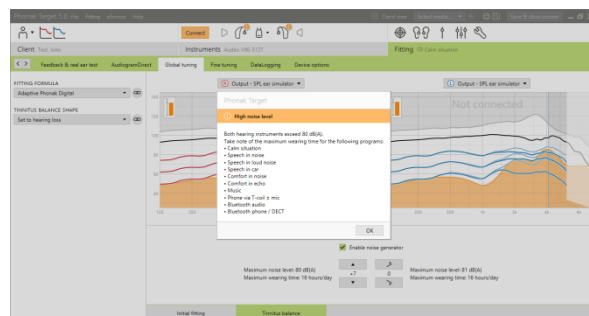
Phonak Target 5.0 File Fitting eSession Help

Connect

Client Test, John

Instruments Audéo V90-312T

Fitting CII Calm situation

Feedback & real ear test AudiogramDirect Global tuning Fine tuning DataLogging Device options

FITTING FORMULA

Adaptive Phonak Digital

TINNITUS BALANCE SHAPE

Set to hearing loss

Output - SPL ear simulator

Output - SPL ear simulator

Not connected

Phonak Target

High noise level

Both hearing instruments exceed 80 dB(A).
Take note of the maximum wearing time for the following programs:
• Calm situation
• Speech in noise
• Speech in loud noise
• Speech in car
• Comfort in noise
• Comfort in echo
• Music
• Phone via T-coil ± mic
• Bluetooth audio
• Bluetooth phone / DECT

OK

Enable noise generator

Maximum noise level: 80 dB(A)
Maximum wearing time: 16 hours/day

+7

0

Maximum noise level: 81 dB(A)
Maximum wearing time: 16 hours/day

Initial fitting

Tinnitus balance